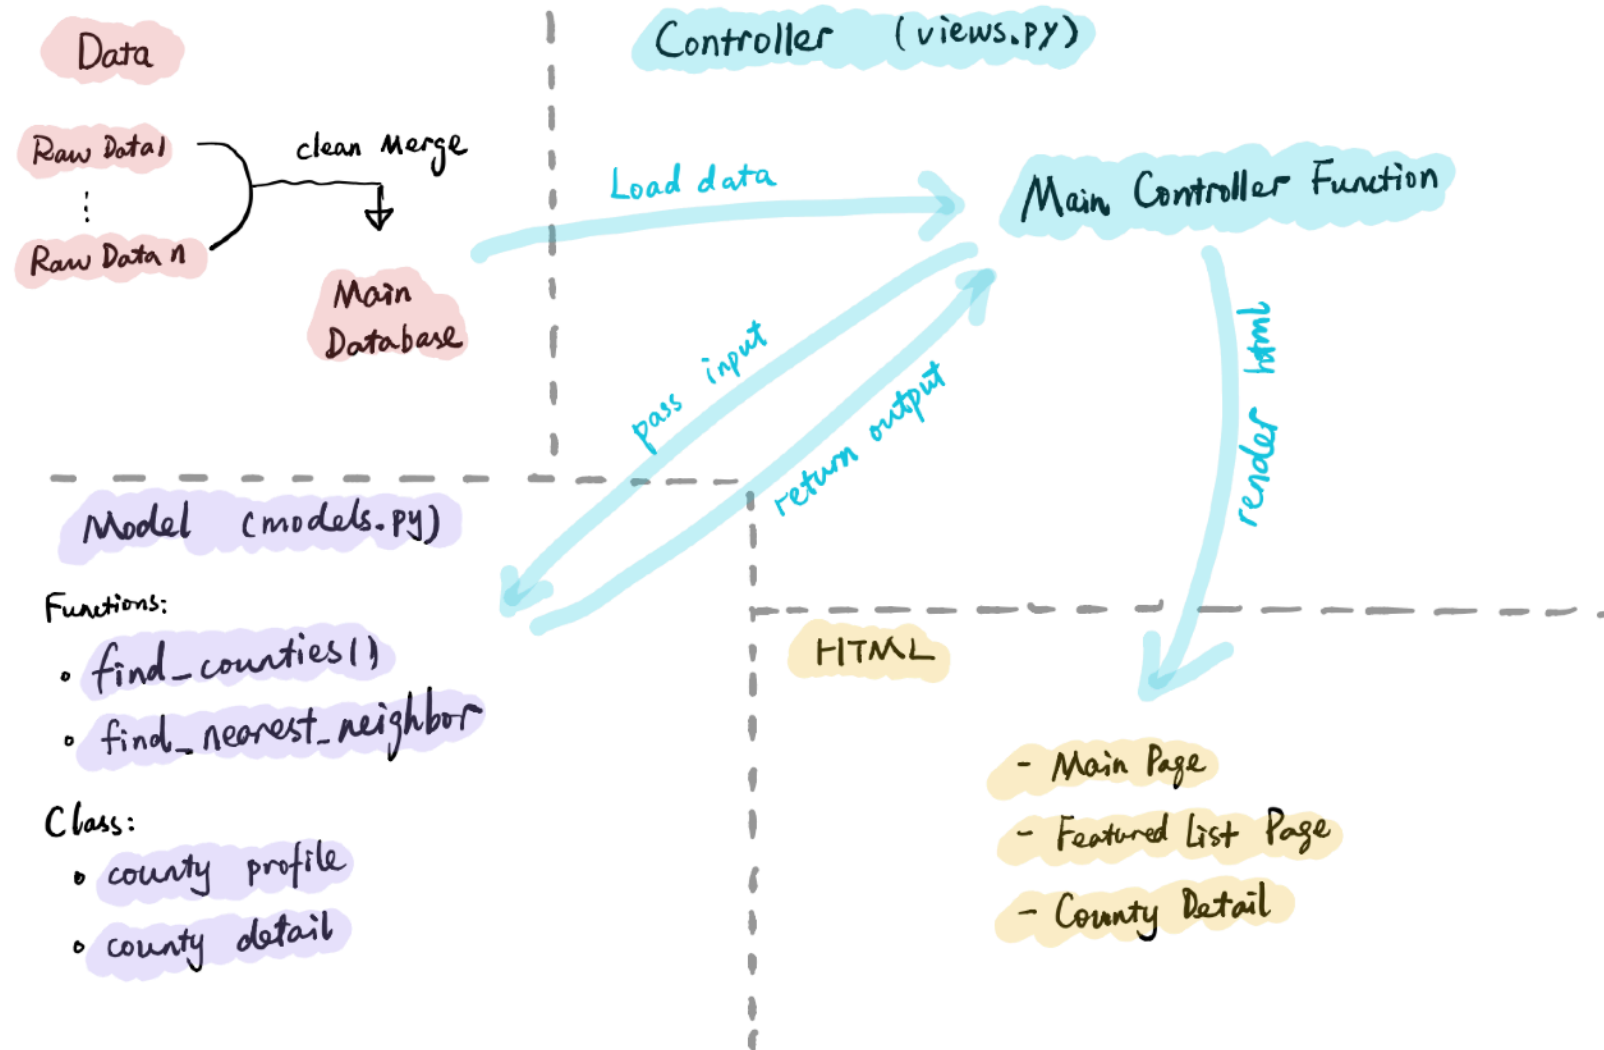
Data

Raw Data1
⋮
Raw Data n

clean Merge

Main Database

Controller (views.py)

Load data

Main Controller Function

pass input

return output

render html

Model (models.py)

Functions:
• find_counties()
• find_nearest_neighbor

Class:
• county profile
• county detail

HTML

- Main Page
- Featured List Page
- County Detail